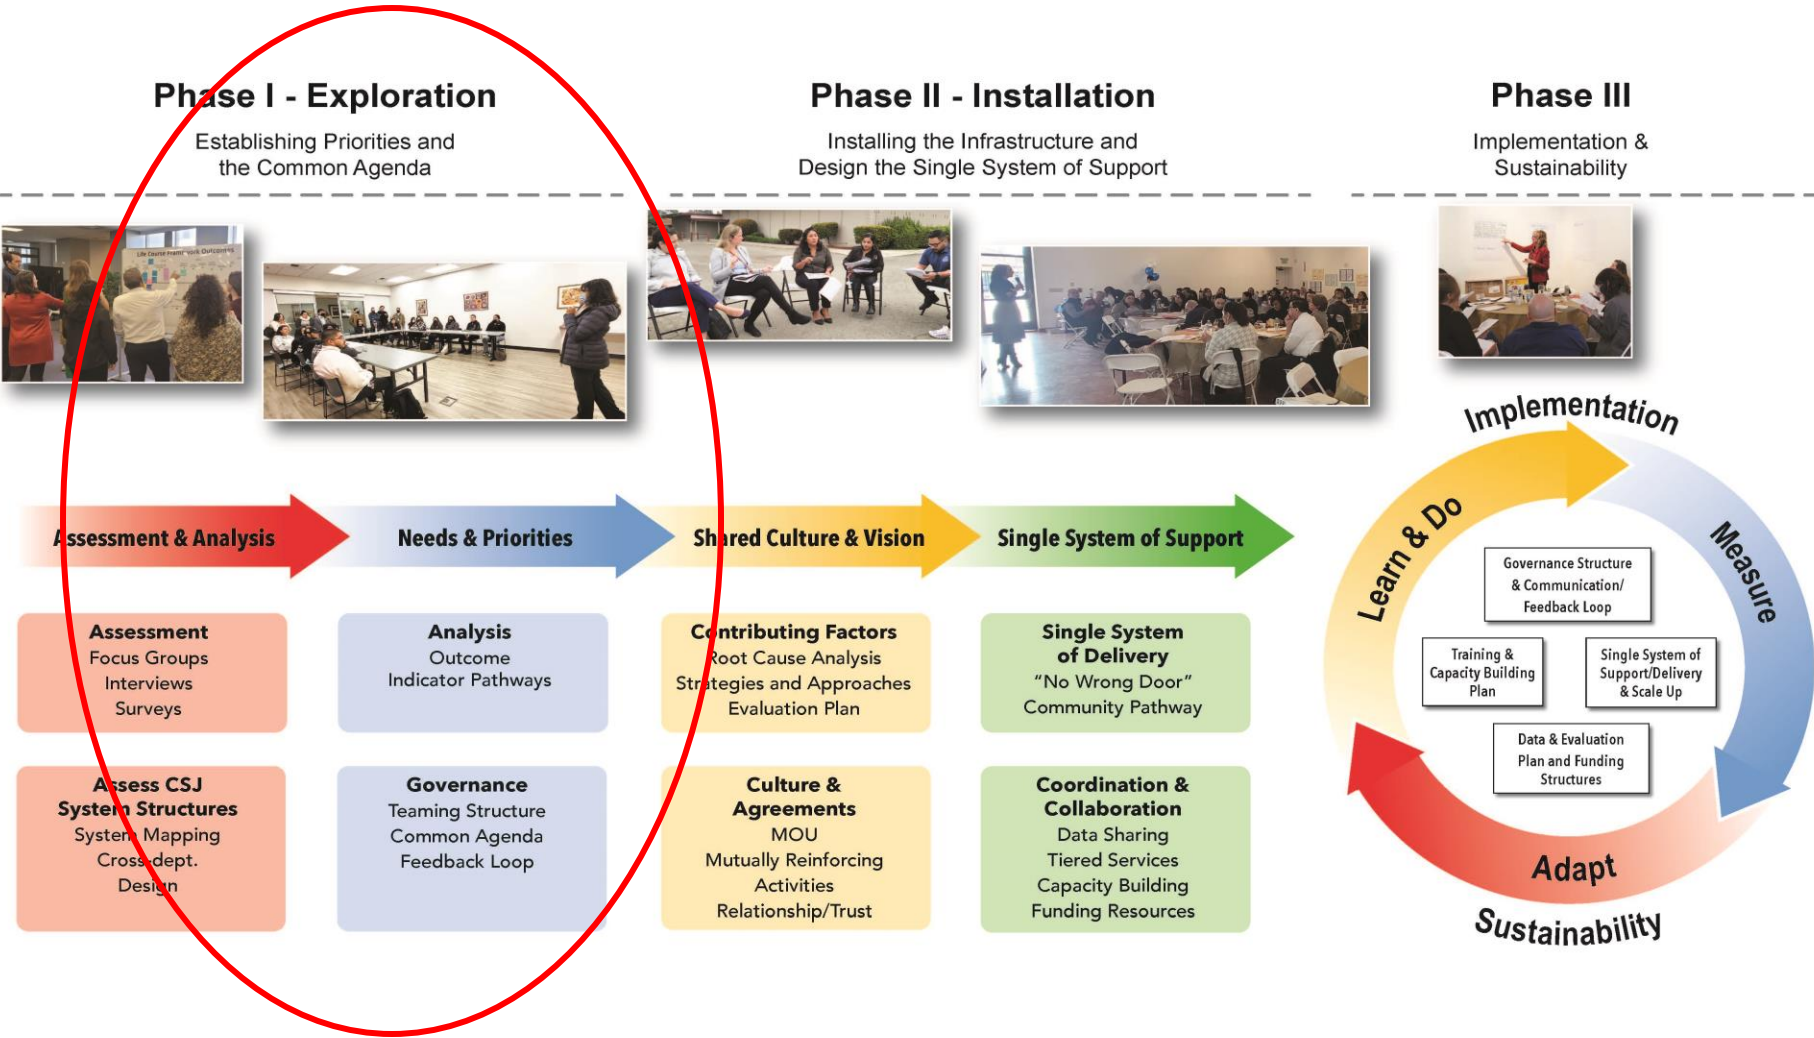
Phase I - Exploration

Establishing Priorities and the Common Agenda

Phase II - Installation

Installing the Infrastructure and Design the Single System of Support

Phase III

Implementation & Sustainability

Assessment & Analysis

Needs & Priorities

Shared Culture & Vision

Single System of Support

Assessment
Focus Groups
Interviews
Surveys

Analysis
Outcome
Indicator Pathways

Contributing Factors
Root Cause Analysis
Strategies and Approaches
Evaluation Plan

Single System of Delivery
"No Wrong Door"
Community Pathway

Assess CSJ System Structures
System Mapping
Cross dept.
Design

Governance
Teaming Structure
Common Agenda
Feedback Loop

Culture & Agreements
MOU
Mutually Reinforcing Activities
Relationship/Trust

Coordination & Collaboration
Data Sharing
Tiered Services
Capacity Building
Funding Resources

Implementation

Measure

Adapt

Learn & Do

Sustainability

Governance Structure & Communication/ Feedback Loop

Training & Capacity Building Plan

Single System of Support/Delivery & Scale Up

Data & Evaluation Plan and Funding Structures